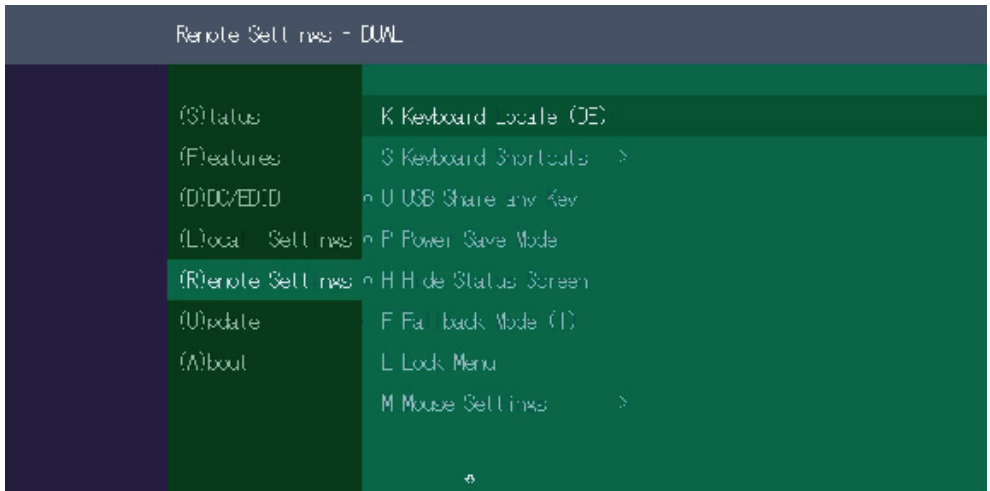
Remote Settings - DUAL

(S)tatus
(F)eatures
(D)DC/EDID
(L)ocal Settings
(R)emote Settings
(U)pdate
(A)bout

K Keyboard Locale (DE)
S Keyboard Shortcuts >
U USB Share any Key
P Power Save Mode
H Hide Status Screen
F Fallback Mode (1)
L Lock Menu
M Mouse Settings >